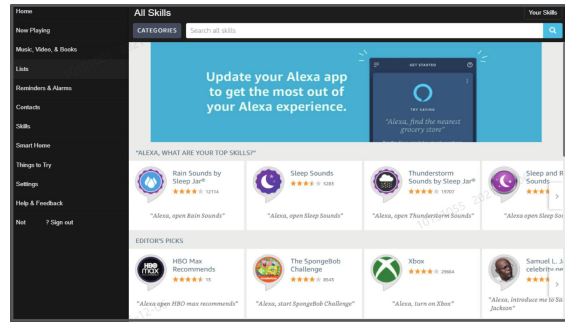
Home
Now Playing
Music, Video, & Books
Lists
Reminders & Alarms
Contacts
Skills
Smart Home
Things to Try
Settings
Help & Feedback
Not ? Sign out

All Skills
Your Skills
CATEGORIES
Search all skills

Update your Alexa app to get the most out of your Alexa experience.

GET STARTED
TRY SAYING
"Alexa, find the nearest grocery store"

"ALEXA, WHAT ARE YOUR TOP SKILLS?"

Rain Sounds by Sleep Jar®
12114
"Alexa, open Rain Sounds"

Sleep Sounds
5281
"Alexa, open Sleep Sounds"

Thunderstorm Sounds by Sleep Jar®
15001
"Alexa, open Thunderstorm Sounds"

Sleep and R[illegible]
"Alexa open Sleep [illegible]"

EDITOR'S PICKS

HBO max
HBO Max Recommends
15
"Alexa open HBO max recommends"

The SpongeBob Challenge
8545
"Alexa, start SpongeBob Challenge"

Xbox
29984
"Alexa, turn on Xbox"

Samuel L. Ja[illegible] celebrity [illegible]
"Alexa, introduce me to Sa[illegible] Jackson"